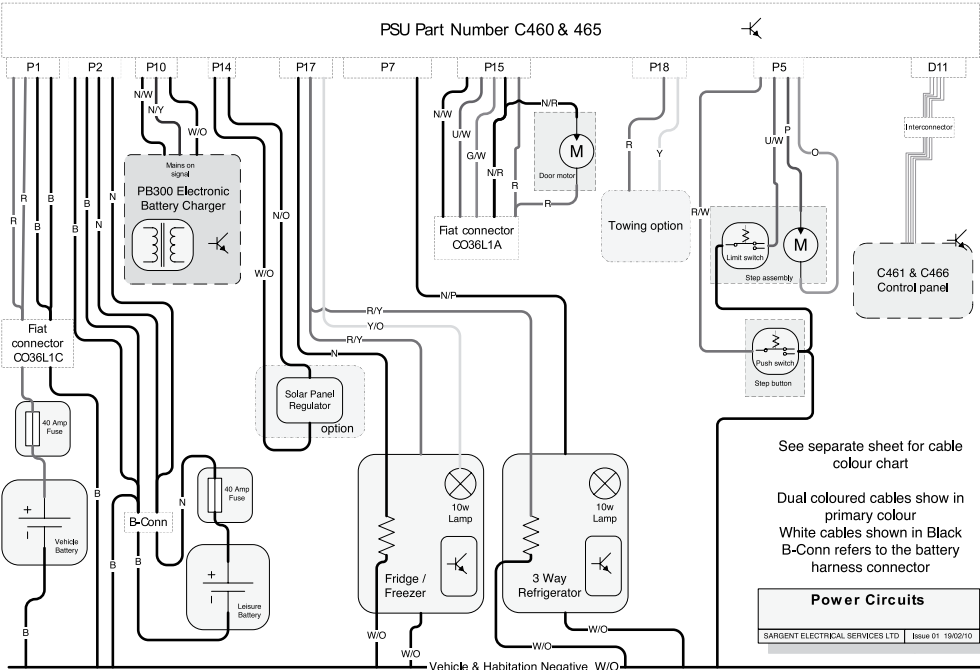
PSU Part Number C460 & 465

P1
P2
P10
P14
P17
P7
P15
P18
P5
D11

N/W
N/Y
W/O
Mains on signal
PB300 Electronic Battery Charger

R
R
B
B
B
N
N/O
W/O

N/W
U/W
G/W
N/R
N/R
R
R
M
Door motor
Fiat connector CO36L1A

R
Y
Towing option

U/W
P
O
R/W
Limit switch
M
Step assembly

Interconnector
C461 & C466 Control panel

Push switch
Step button

Fiat connector CO36L1C

R/Y
Y/O
R/Y
N
N/P

40 Amp Fuse
+
Vehicle Battery

B
B-Conn
B
N
B
40 Amp Fuse
+
Leisure Battery

Solar Panel Regulator
option

10w Lamp
Fridge / Freezer

10w Lamp
3 Way Refrigerator

See separate sheet for cable colour chart

Dual coloured cables show in primary colour
White cables shown in Black
B-Conn refers to the battery harness connector

Power Circuits

SARGENT ELECTRICAL SERVICES LTD | Issue 01 19/02/10

B
W/O
W/O
W/O
W/O
Vehicle & Habitation Negative W/O